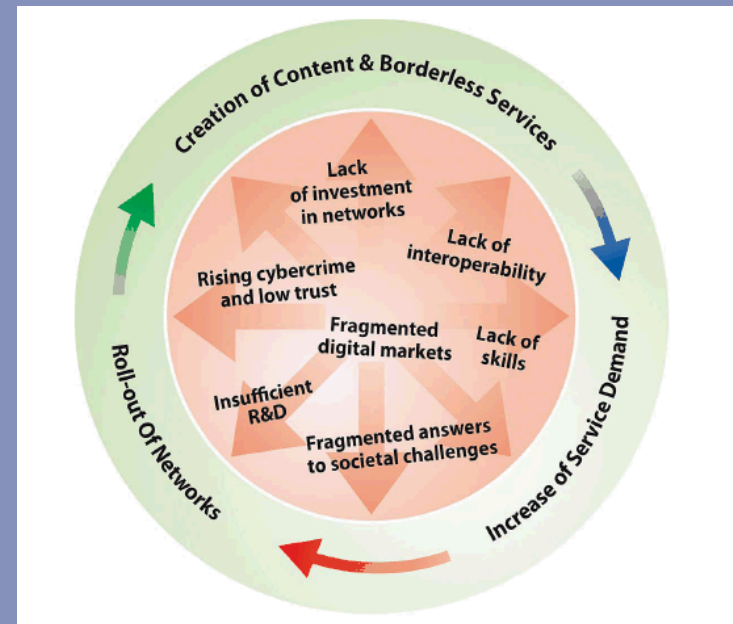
Creation of Content & Borderless Services

Increase of Service Demand

Roll-out Of Networks

Lack of investment in networks

Lack of interoperability

Rising cybercrime and low trust

Fragmented digital markets

Lack of skills

Insufficient R&D

Fragmented answers to societal challenges